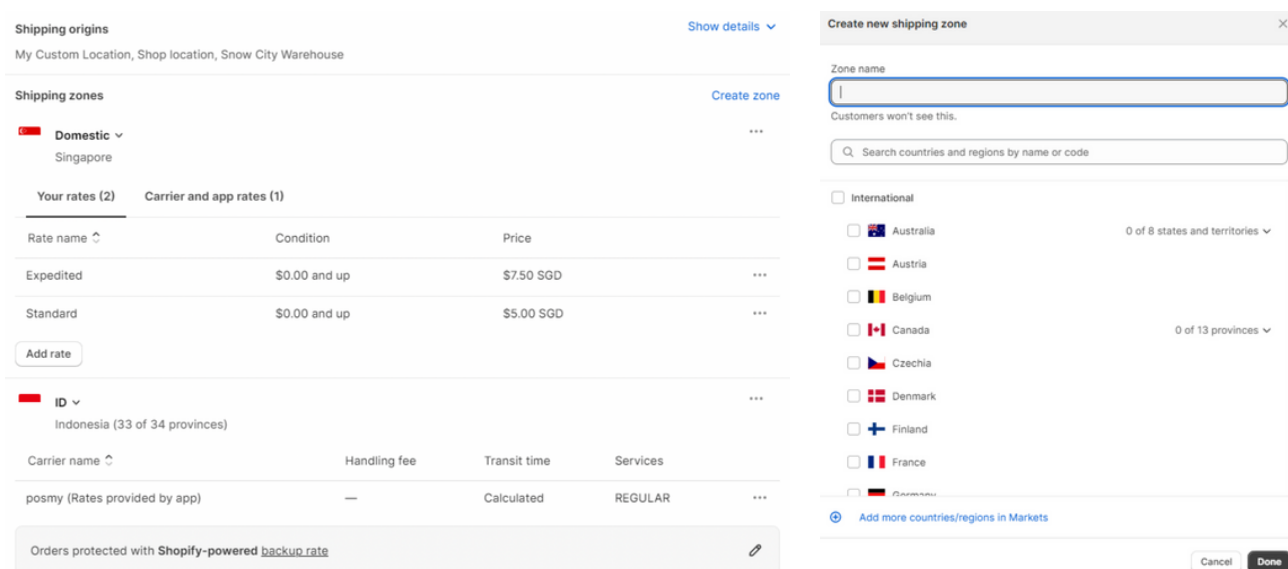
Shipping origins
Show details

My Custom Location, Shop location, Snow City Warehouse

Shipping zones
Create zone

Domestic
Singapore

Your rates (2)
Carrier and app rates (1)

| Rate name | Condition | Price |
|---|---|---|
| Expedited | $0.00 and up | $7.50 SGD |
| Standard | $0.00 and up | $5.00 SGD |

Add rate

ID
Indonesia (33 of 34 provinces)

| Carrier name | Handling fee | Transit time | Services |
|---|---|---|---|
| posmy (Rates provided by app) | — | Calculated | REGULAR |

Orders protected with Shopify-powered backup rate

Create new shipping zone

Zone name

Customers won't see this.

Search countries and regions by name or code

International
Australia
0 of 8 states and territories
Austria
Belgium
Canada
0 of 13 provinces
Czechia
Denmark
Finland
France
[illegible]

Add more countries/regions in Markets

Cancel
Done